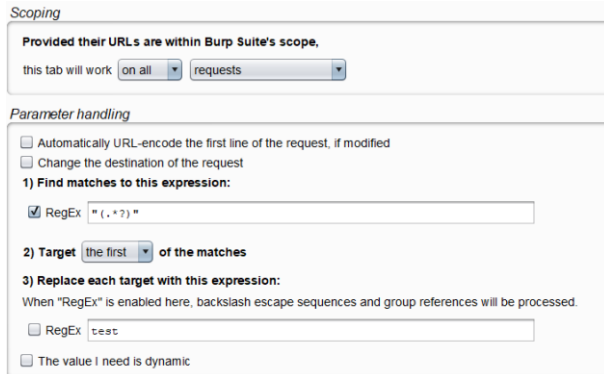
Scoping

Provided their URLs are within Burp Suite's scope,

this tab will work on all requests

Parameter handling

Automatically URL-encode the first line of the request, if modified

Change the destination of the request

1) Find matches to this expression:

RegEx "(.*?)"

2) Target the first of the matches

3) Replace each target with this expression:

When "RegEx" is enabled here, backslash escape sequences and group references will be processed.

RegEx test

The value I need is dynamic